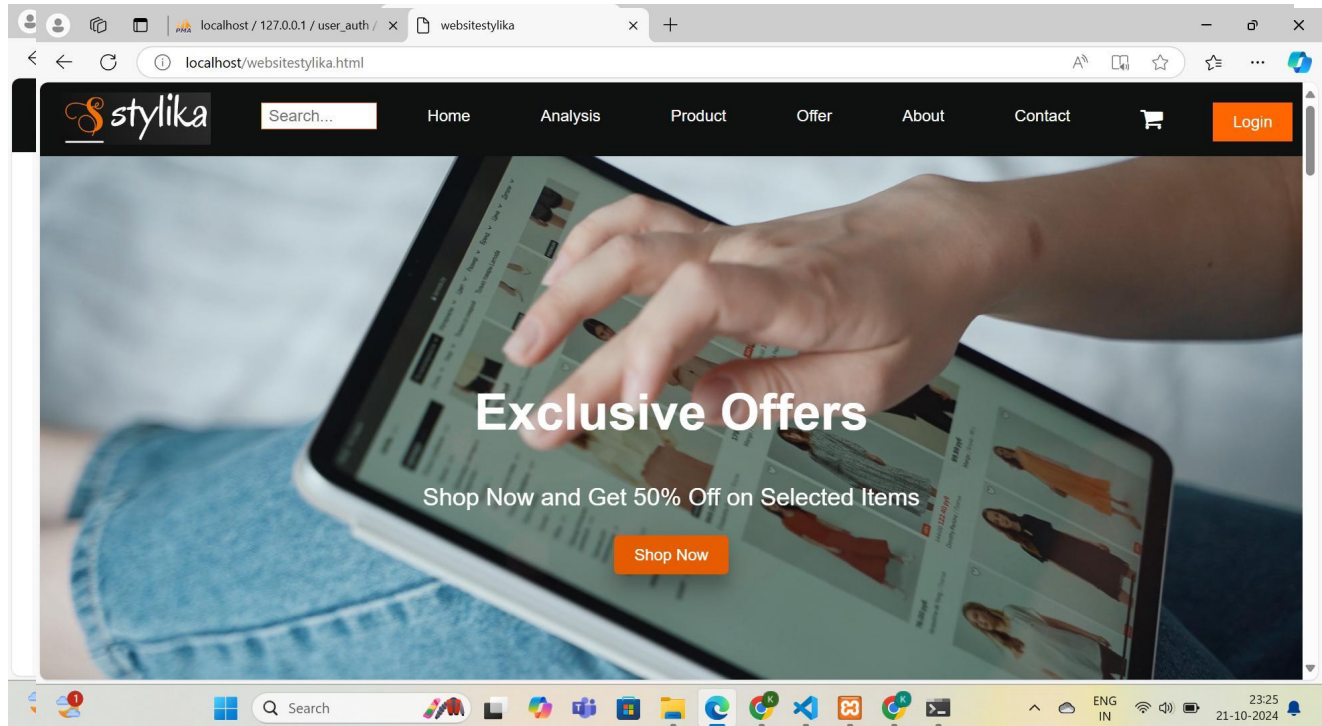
localhost / 127.0.0.1 / user_auth / ×
websitestylika ×
+

localhost/websitestylika.html

stylika
Search...
Home
Analysis
Product
Offer
About
Contact
Login

Exclusive Offers

Shop Now and Get 50% Off on Selected Items

Shop Now

Search
ENG
IN
23:25
21-10-2024